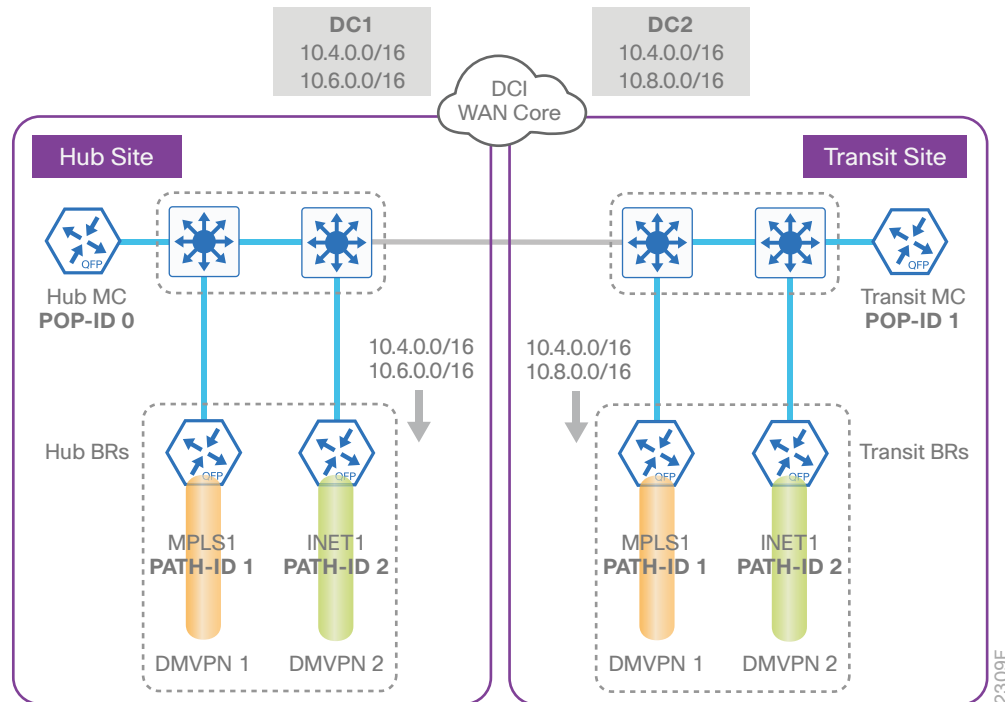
DC1
10.4.0.0/16
10.6.0.0/16

DC2
10.4.0.0/16
10.8.0.0/16

DCI
WAN Core

Hub Site

Transit Site

QFP

QFP

Hub MC
POP-ID 0

Transit MC
POP-ID 1

10.4.0.0/16
10.6.0.0/16

10.4.0.0/16
10.8.0.0/16

Hub BRs

QFP

QFP

QFP

QFP

Transit BRs

MPLS1
PATH-ID 1

INET1
PATH-ID 2

MPLS1
PATH-ID 1

INET1
PATH-ID 2

DMVPN 1

DMVPN 2

DMVPN 1

DMVPN 2

2309F